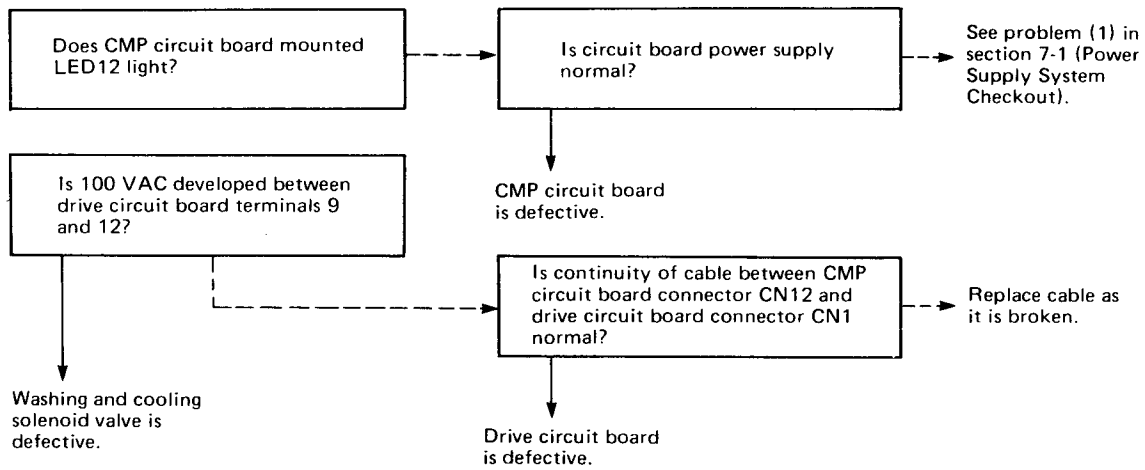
Does CMP circuit board mounted LED12 light?

Is circuit board power supply normal?

See problem (1) in section 7-1 (Power Supply System Checkout).

CMP circuit board is defective.

Is 100 VAC developed between drive circuit board terminals 9 and 12?

Is continuity of cable between CMP circuit board connector CN12 and drive circuit board connector CN1 normal?

Replace cable as it is broken.

Washing and cooling solenoid valve is defective.

Drive circuit board is defective.